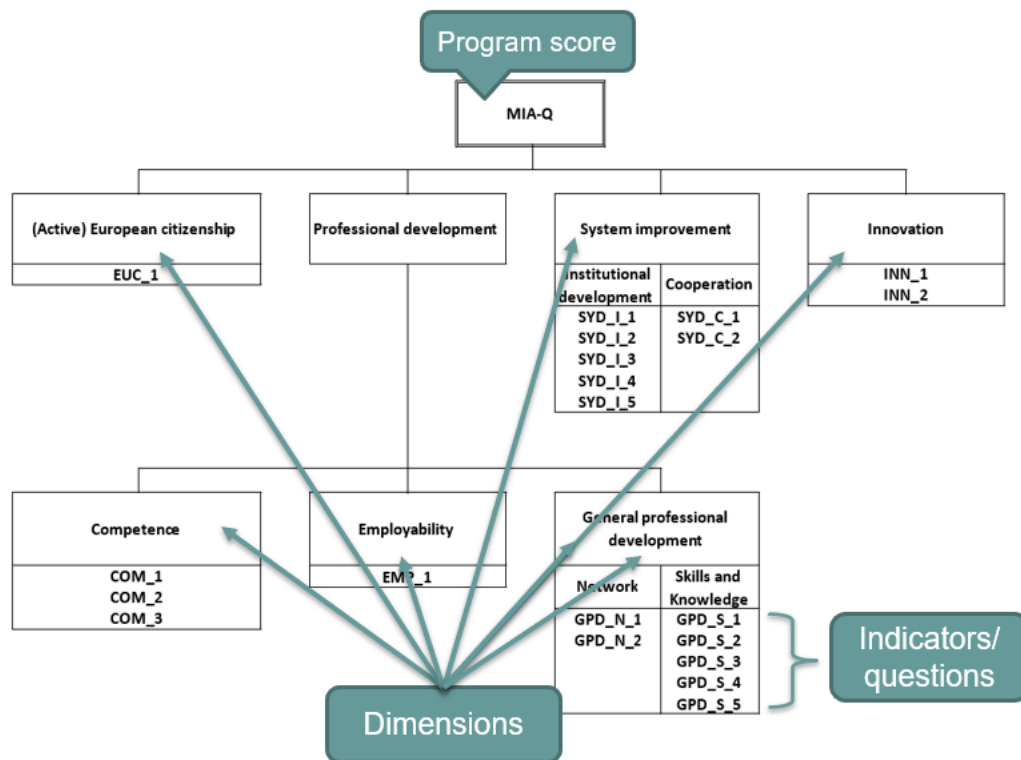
Program score

MIA-Q

(Active) European citizenship

EUC_1

Professional development

System improvement

Institutional development

SYD_I_1
SYD_I_2
SYD_I_3
SYD_I_4
SYD_I_5

Cooperation

SYD_C_1
SYD_C_2

Innovation

INN_1
INN_2

Competence

COM_1
COM_2
COM_3

Employability

EMP_1

General professional development

Network

GPD_N_1
GPD_N_2

Skills and Knowledge

GPD_S_1
GPD_S_2
GPD_S_3
GPD_S_4
GPD_S_5

Indicators/ questions

Dimensions